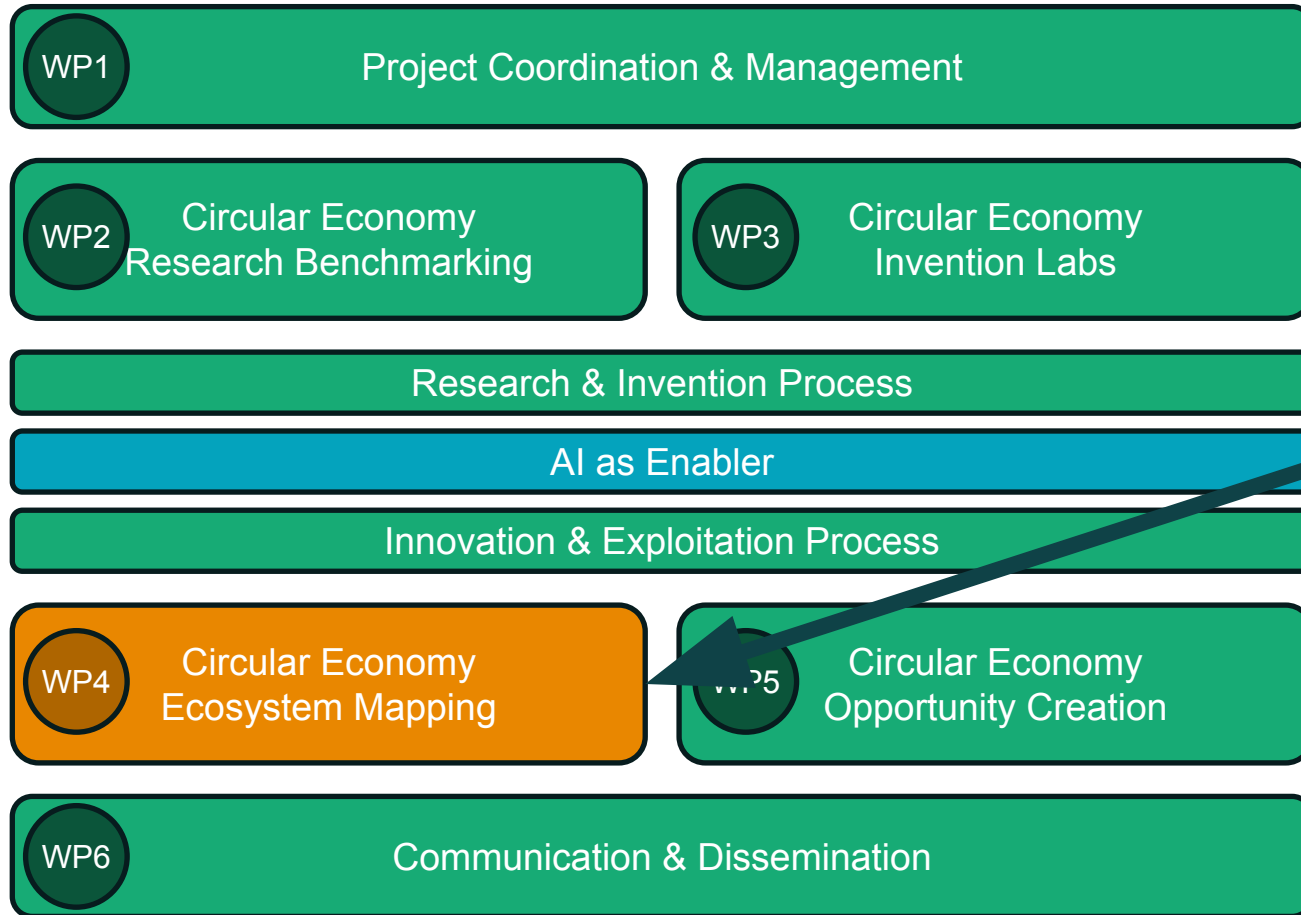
WP1 Project Coordination & Management

WP2 Circular Economy Research Benchmarking

WP3 Circular Economy Invention Labs

Research & Invention Process

AI as Enabler

Innovation & Exploitation Process

WP4 Circular Economy Ecosystem Mapping

WP5 Circular Economy Opportunity Creation

WP6 Communication & Dissemination